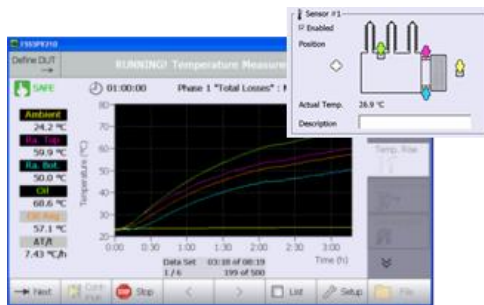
Sensor #1
Enabled
Position
Actual Temp. 26.9 °C
Description

TRSSPE210
Define DUT
RUNNING! Temperature Measure
SAFE
01:00:00
Phase 1 "Total Losses" :
Ambient
24.2 °C
Ra. Top
59.9 °C
Ra. Bot.
50.0 °C
Oil
68.6 °C
Oil Avg.
57.1 °C
ΔT/t
7.43 °C/h
80
70
60
50
40
30
20
Temperature (°C)
0:00
0:30
1:00
1:30
2:00
2:30
3:00
Time (h)
Data Set 03:18 of 08:19
1 / 6 199 of 500
Temp. Rise
Next
Stop
List
Setup
File